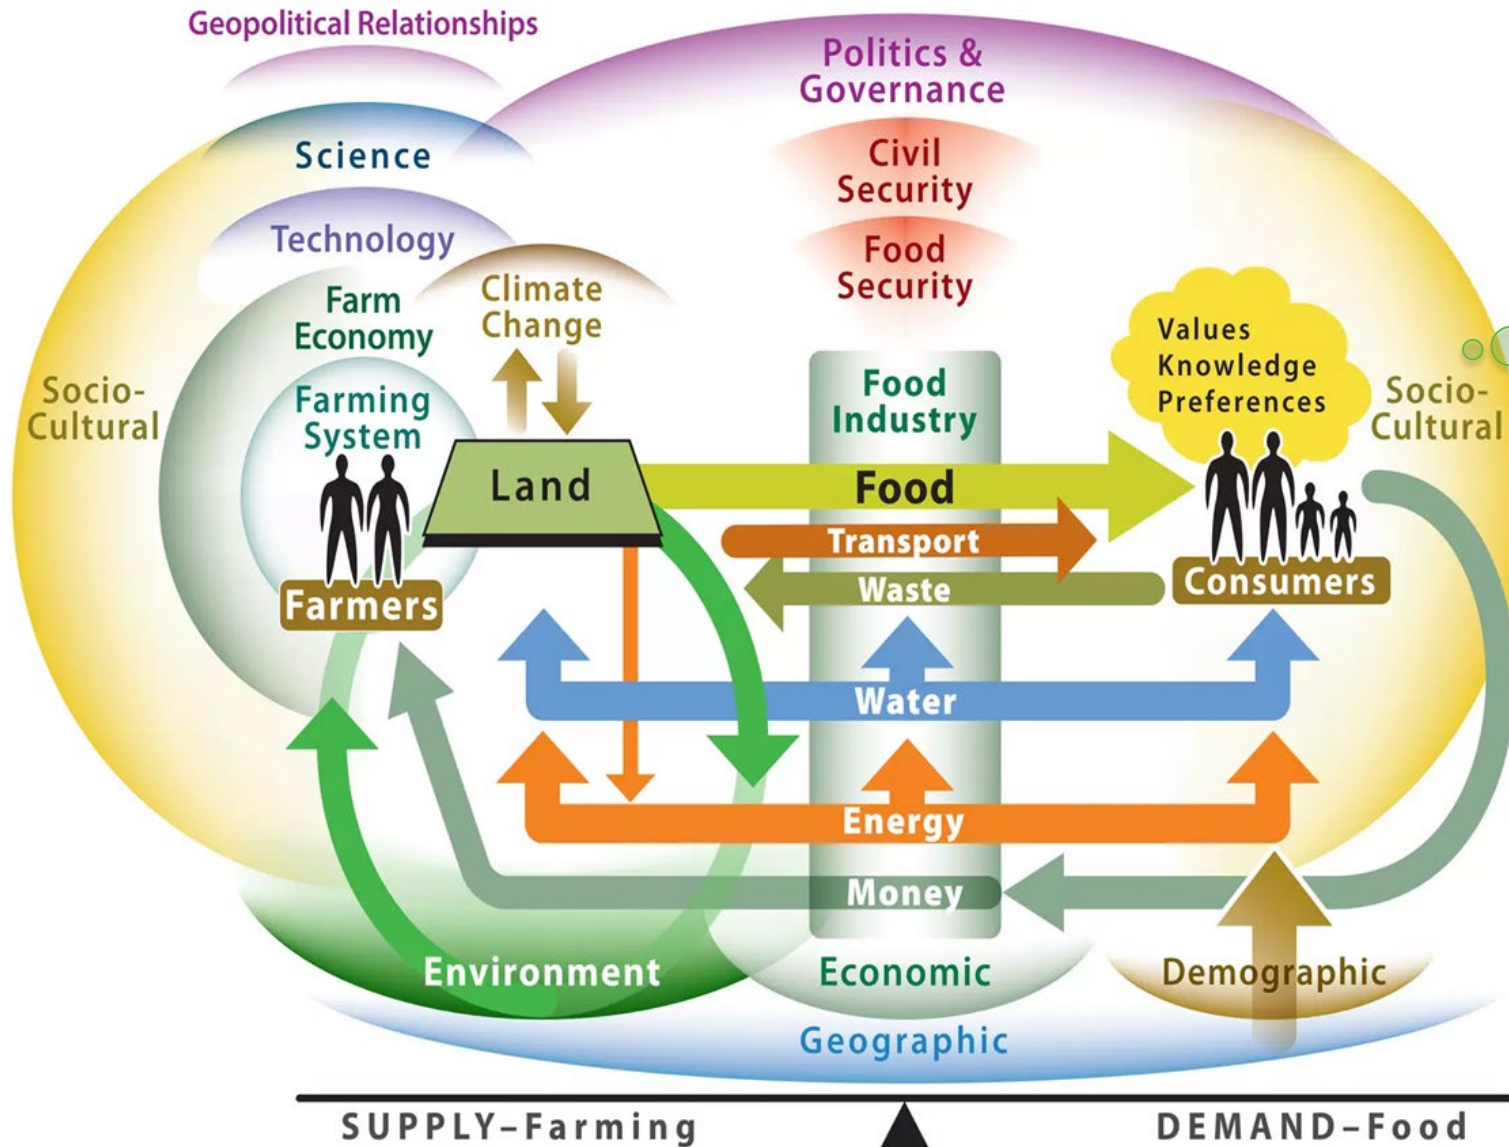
Geopolitical Relationships

Politics & Governance

Science

Civil Security

Technology

Food Security

Farm Economy

Climate Change

Values Knowledge Preferences

Socio-Cultural

Farming System

Food Industry

Socio-Cultural

Land

Food

Transport

Waste

Farmers

Consumers

Water

Energy

Money

Environment

Economic

Demographic

Geographic

SUPPLY–Farming

DEMAND–Food